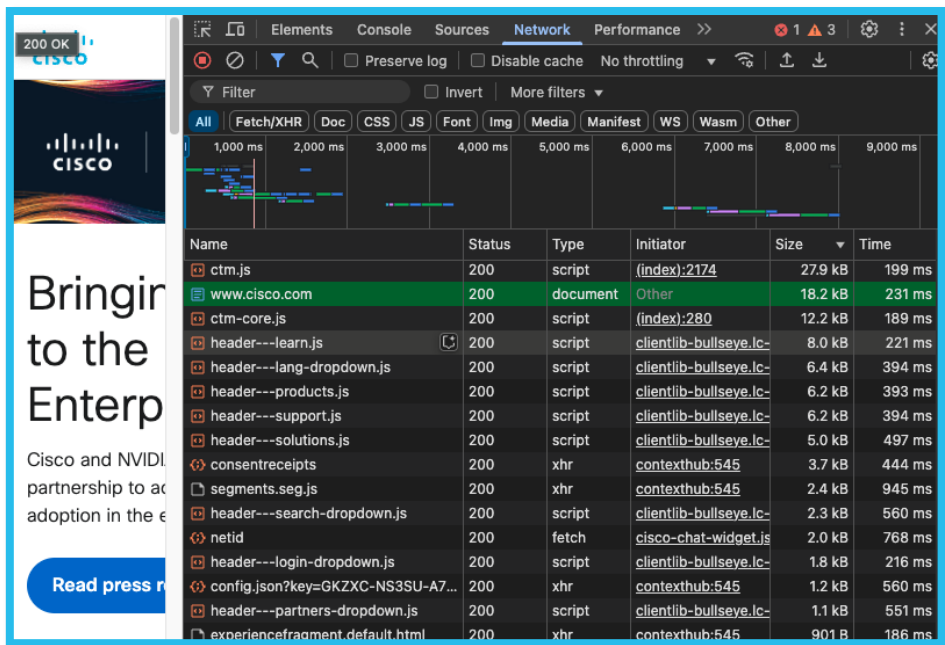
200 OK
cisco

cisco

Bringir
to the
Enterp

Cisco and NVIDI
partnership to ac
adoption in the e

Read press r

Elements Console Sources Network Performance >> 1 3

Preserve log Disable cache No throttling

Filter Invert More filters

All Fetch/XHR Doc CSS JS Font Img Media Manifest WS Wasm Other

1,000 ms 2,000 ms 3,000 ms 4,000 ms 5,000 ms 6,000 ms 7,000 ms 8,000 ms 9,000 ms

| Name | Status | Type | Initiator | Size | Time |
|---|---|---|---|---|---|
| ctm.js | 200 | script | (index):2174 | 27.9 kB | 199 ms |
| www.cisco.com | 200 | document | Other | 18.2 kB | 231 ms |
| ctm-core.js | 200 | script | (index):280 | 12.2 kB | 189 ms |
| header---learn.js | 200 | script | clientlib-bullseye.lc- | 8.0 kB | 221 ms |
| header---lang-dropdown.js | 200 | script | clientlib-bullseye.lc- | 6.4 kB | 394 ms |
| header---products.js | 200 | script | clientlib-bullseye.lc- | 6.2 kB | 393 ms |
| header---support.js | 200 | script | clientlib-bullseye.lc- | 6.2 kB | 394 ms |
| header---solutions.js | 200 | script | clientlib-bullseye.lc- | 5.0 kB | 497 ms |
| consentreceipts | 200 | xhr | contexthub:545 | 3.7 kB | 444 ms |
| segments.seg.js | 200 | xhr | contexthub:545 | 2.4 kB | 945 ms |
| header---search-dropdown.js | 200 | script | clientlib-bullseye.lc- | 2.3 kB | 560 ms |
| netid | 200 | fetch | cisco-chat-widget.js | 2.0 kB | 768 ms |
| header---login-dropdown.js | 200 | script | clientlib-bullseye.lc- | 1.8 kB | 216 ms |
| config.json?key=GKZXC-NS3SU-A7... | 200 | xhr | contexthub:545 | 1.2 kB | 560 ms |
| header---partners-dropdown.js | 200 | script | clientlib-bullseye.lc- | 1.1 kB | 551 ms |
| experiencefragment.default.html | 200 | xhr | contexthub:545 | 901 B | 186 ms |